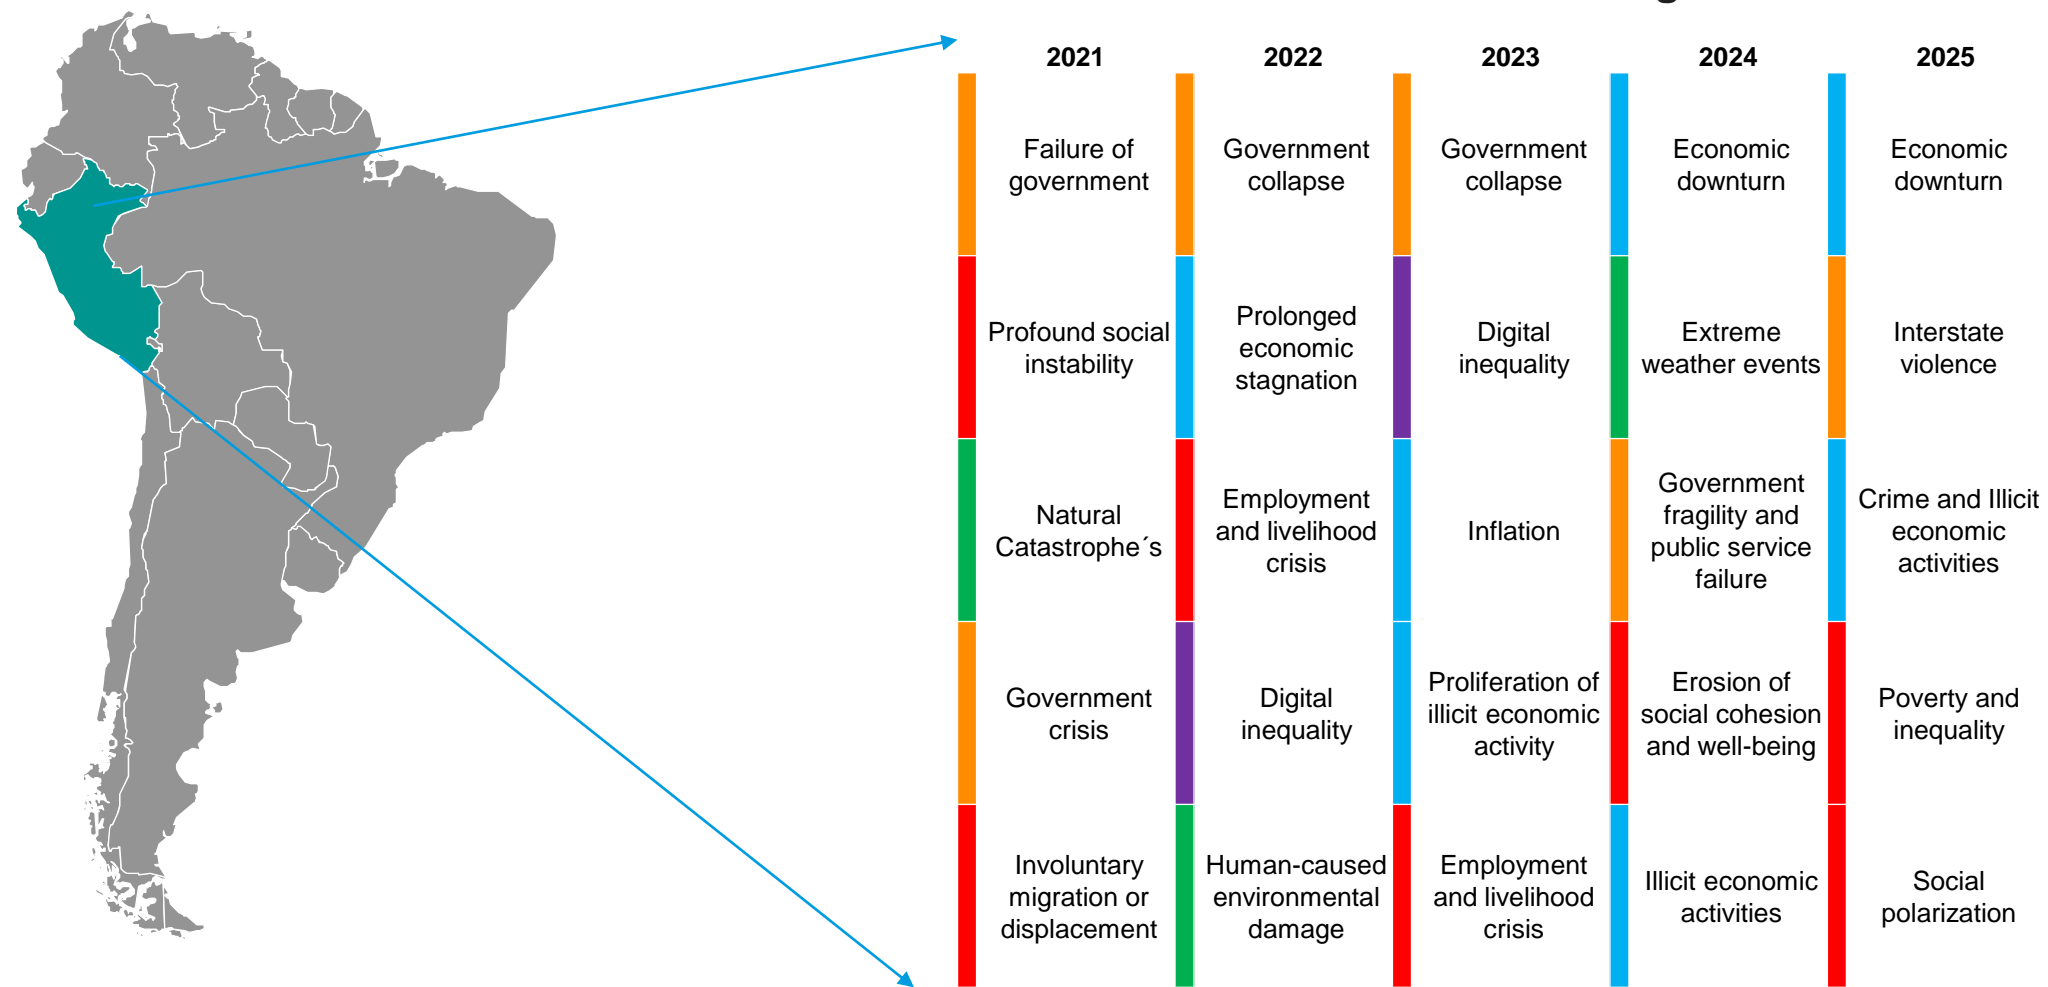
| 2021 | 2022 | 2023 | 2024 | 2025 |
|---|---|---|---|---|
| Failure of government | Government collapse | Government collapse | Economic downturn | Economic downturn |
| Profound social instability | Prolonged economic stagnation | Digital inequality | Extreme weather events | Interstate violence |
| Natural Catastrophe´s | Employment and livelihood crisis | Inflation | Government fragility and public service failure | Crime and Illicit economic activities |
| Government crisis | Digital inequality | Proliferation of illicit economic activity | Erosion of social cohesion and well-being | Poverty and inequality |
| Involuntary migration or displacement | Human-caused environmental damage | Employment and livelihood crisis | Illicit economic activities | Social polarization |